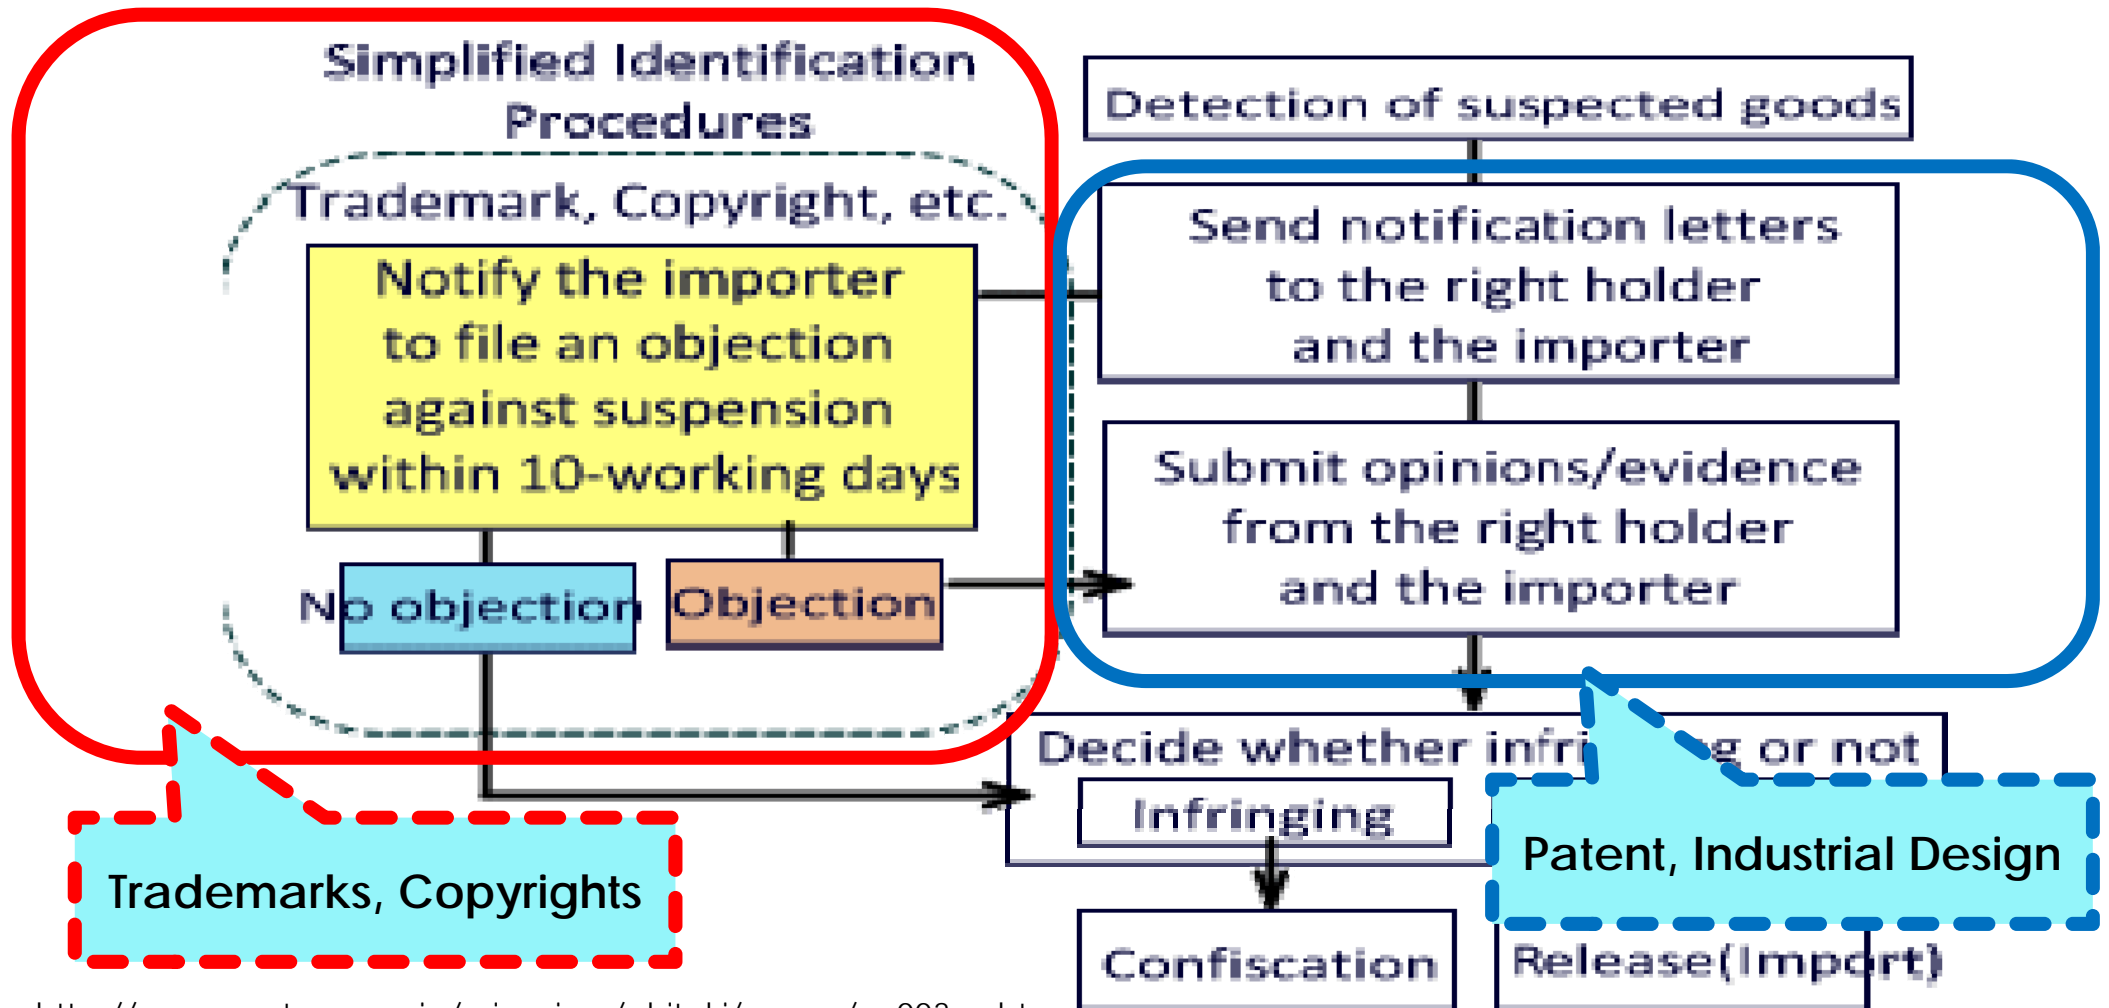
Simplified Identification Procedures

Trademark, Copyright, etc.

Notify the importer to file an objection against suspension within 10-working days

No objection

Objection

Detection of suspected goods

Send notification letters to the right holder and the importer

Submit opinions/evidence from the right holder and the importer

Decide whether infri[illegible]g or not

Infringing

Confiscation

Release(Import)

Trademarks, Copyrights

Patent, Industrial Design

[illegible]